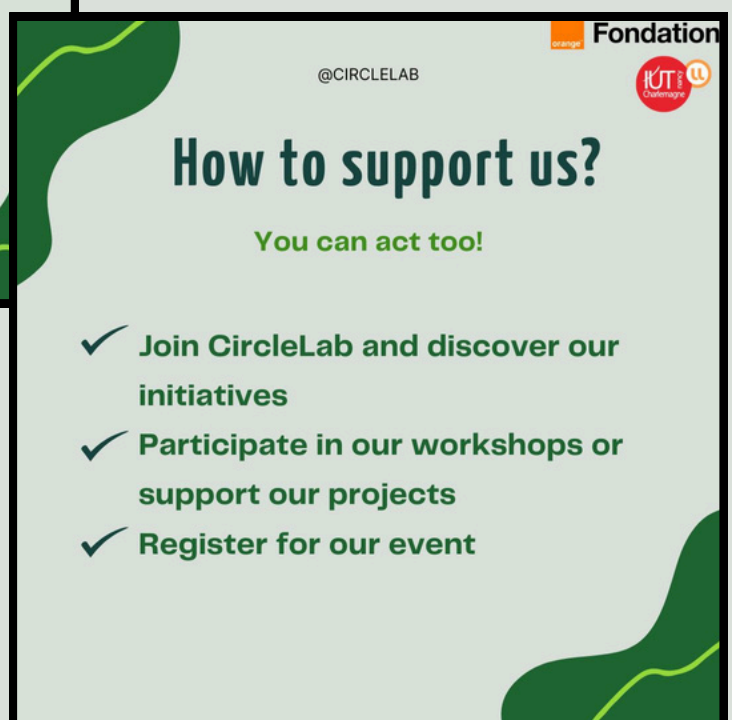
orange Fondation

IUT Nancy Charlemagne

@CIRCLELAB

How to support us?

You can act too!

Join CircleLab and discover our initiatives

Participate in our workshops or support our projects

Register for our event